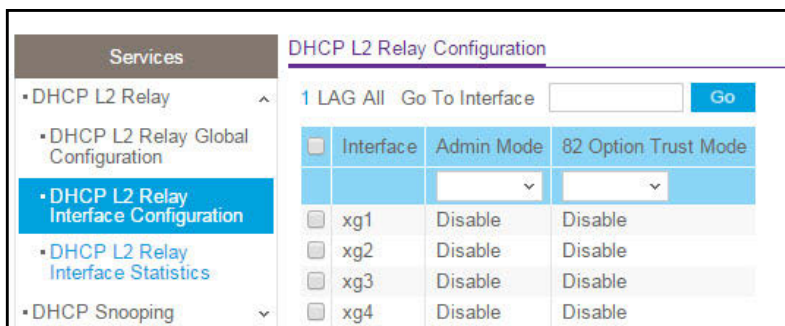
Services

▪ DHCP L2 Relay

▪ DHCP L2 Relay Global Configuration

▪ DHCP L2 Relay Interface Configuration

▪ DHCP L2 Relay Interface Statistics

▪ DHCP Snooping

DHCP L2 Relay Configuration

1 LAG All Go To Interface Go

| | Interface | Admin Mode | 82 Option Trust Mode |
|---|---|---|---|
| | | | |
| | xg1 | Disable | Disable |
| | xg2 | Disable | Disable |
| | xg3 | Disable | Disable |
| | xg4 | Disable | Disable |